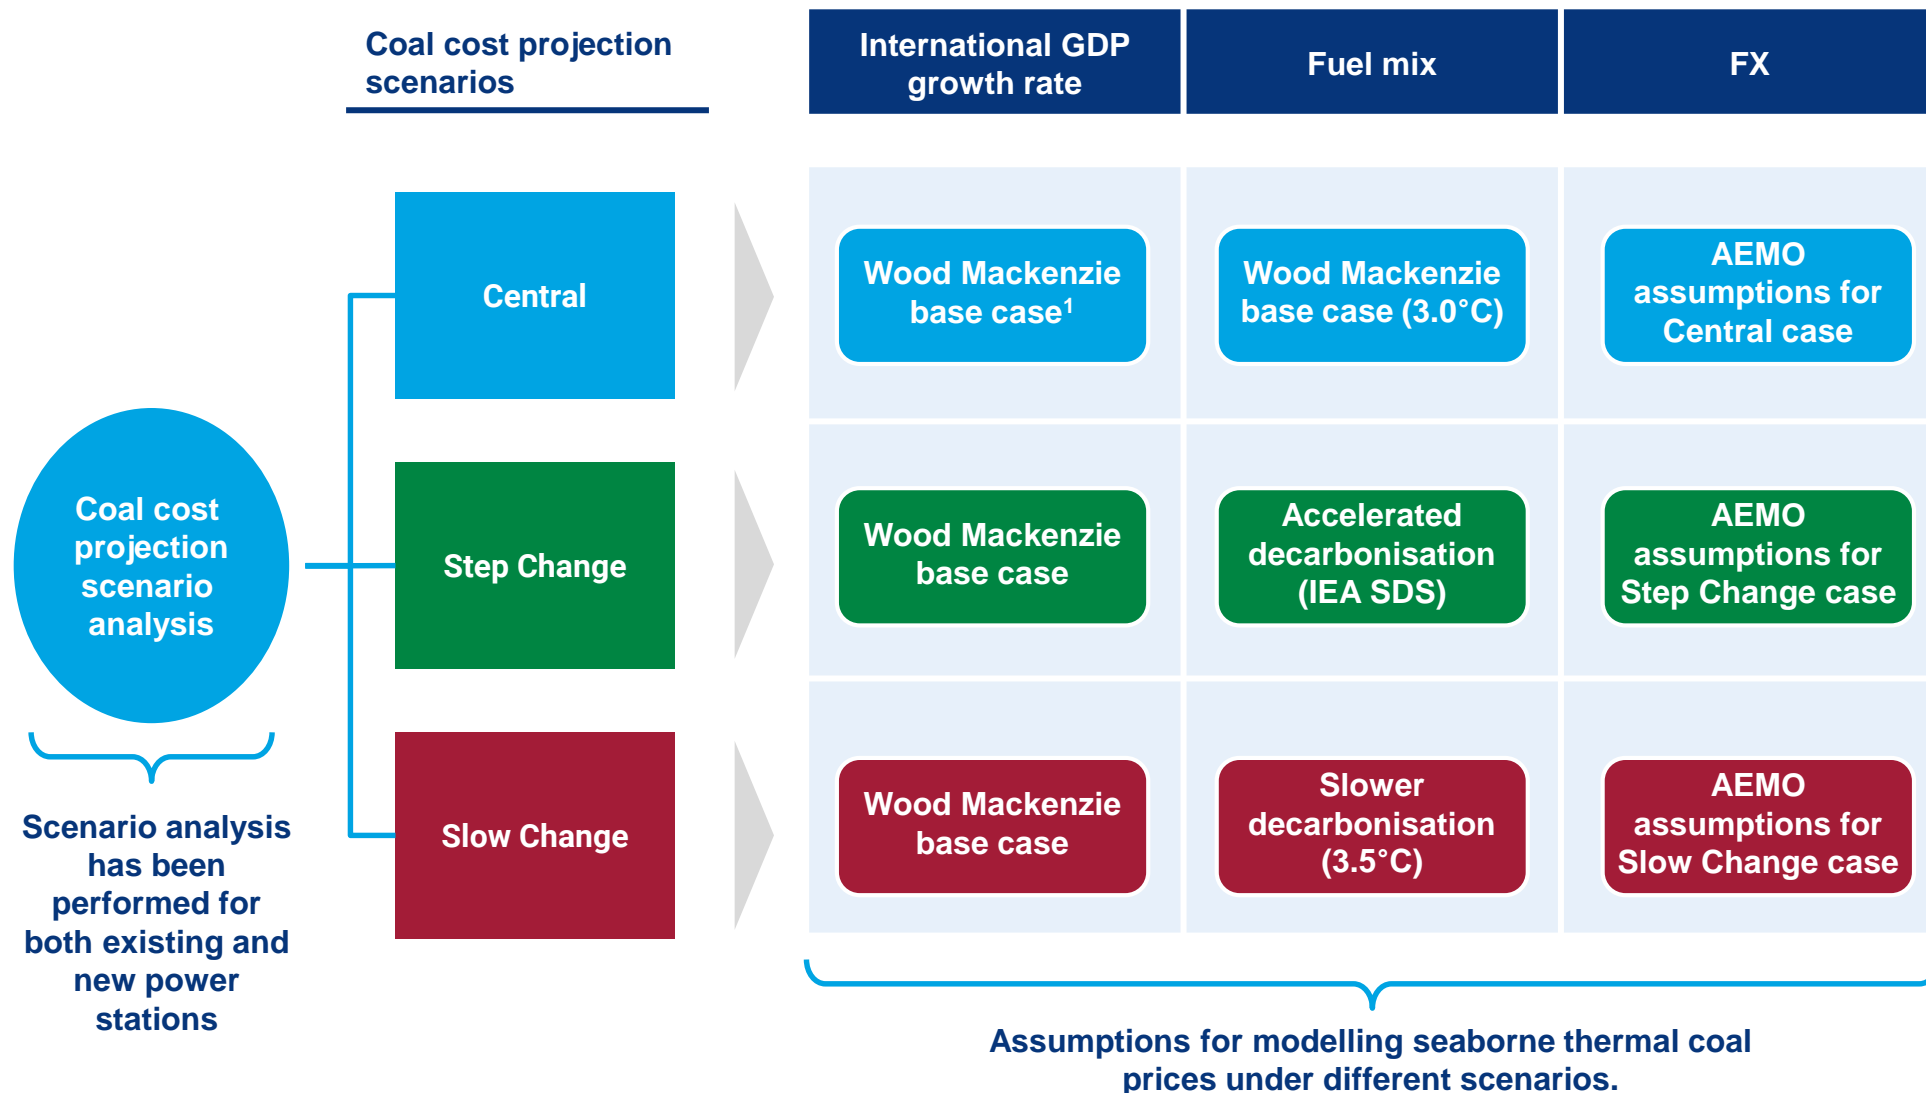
Coal cost projection scenarios

| Coal cost projection scenarios | International GDP growth rate | Fuel mix | FX |
|---|---|---|---|
| Central | Wood Mackenzie base case$^1$ | Wood Mackenzie base case (3.0°C) | AEMO assumptions for Central case |
| Step Change | Wood Mackenzie base case | Accelerated decarbonisation (IEA SDS) | AEMO assumptions for Step Change case |
| Slow Change | Wood Mackenzie base case | Slower decarbonisation (3.5°C) | AEMO assumptions for Slow Change case |

Coal cost projection scenario analysis

Scenario analysis has been performed for both existing and new power stations

Assumptions for modelling seaborne thermal coal prices under different scenarios.